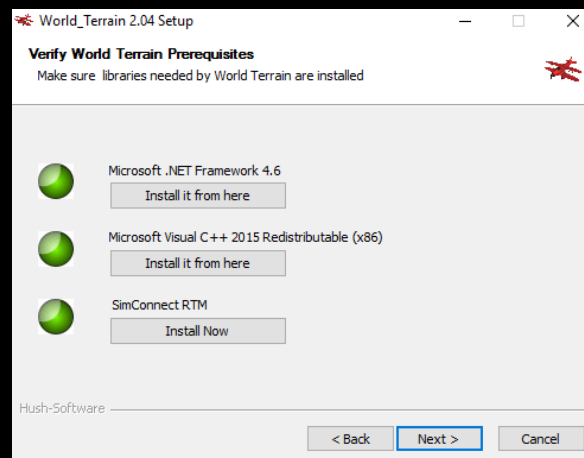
World_Terrain 2.04 Setup

Verify World Terrain Prerequisites
Make sure libraries needed by World Terrain are installed

Microsoft .NET Framework 4.6
Install it from here

Microsoft Visual C++ 2015 Redistributable (x86)
Install it from here

SimConnect RTM
Install Now

Hush-Software

< Back
Next >
Cancel